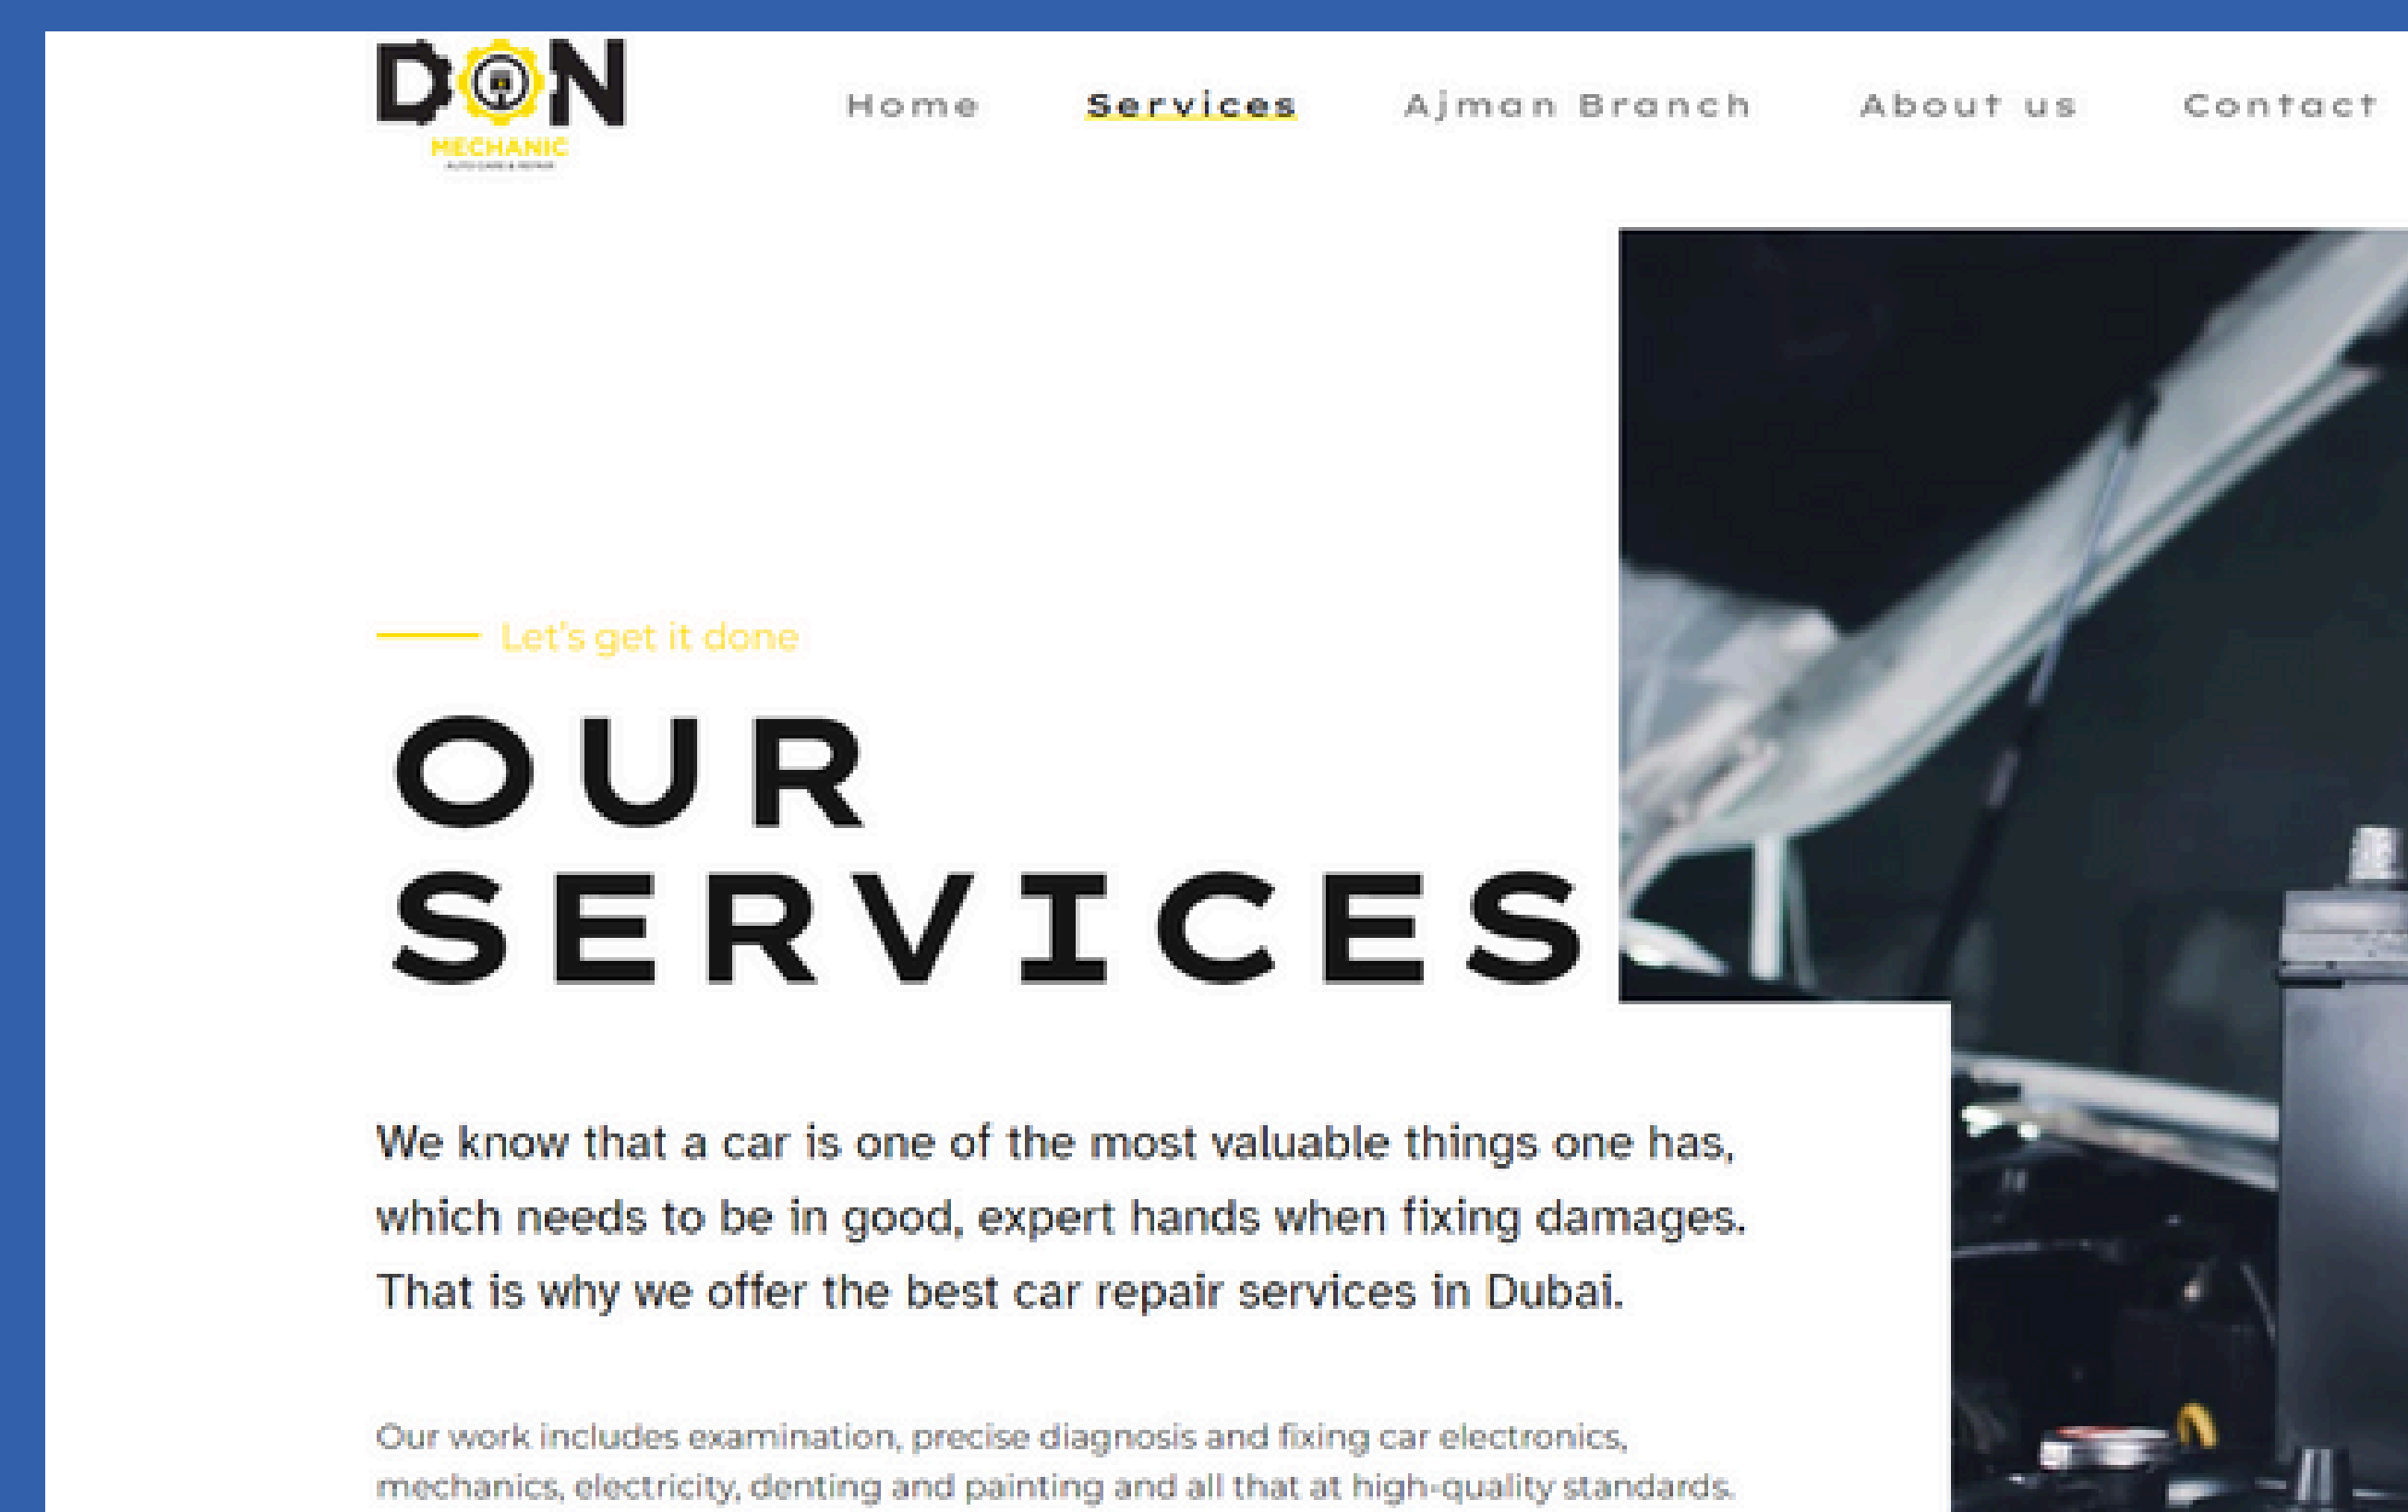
DON
MECHANIC
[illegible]

Home Services Ajman Branch About us Contact

Let's get it done

OUR SERVICES

We know that a car is one of the most valuable things one has, which needs to be in good, expert hands when fixing damages. That is why we offer the best car repair services in Dubai.

Our work includes examination, precise diagnosis and fixing car electronics, mechanics, electricity, denting and painting and all that at high-quality standards.